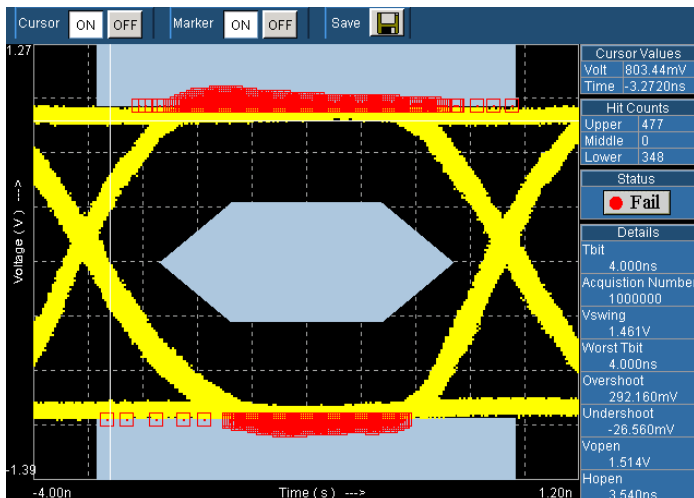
Cursor ON OFF Marker ON OFF Save

1.27

Voltage ( V ) --->

-1.39

-4.00n

Time ( s ) --->

1.20n

Cursor Values

| Volt | 803.44mV |
|---|---|
| Time | -3.2720ns |

Hit Counts

| Upper | 477 |
|---|---|
| Middle | 0 |
| Lower | 348 |

Status

Fail

Details

Tbit
4.000ns
Acquistion Number
1000000
Vswing
1.461V
Worst Tbit
4.000ns
Overshoot
292.160mV
Undershoot
-26.560mV
Vopen
1.514V
Hopen
3.540ns